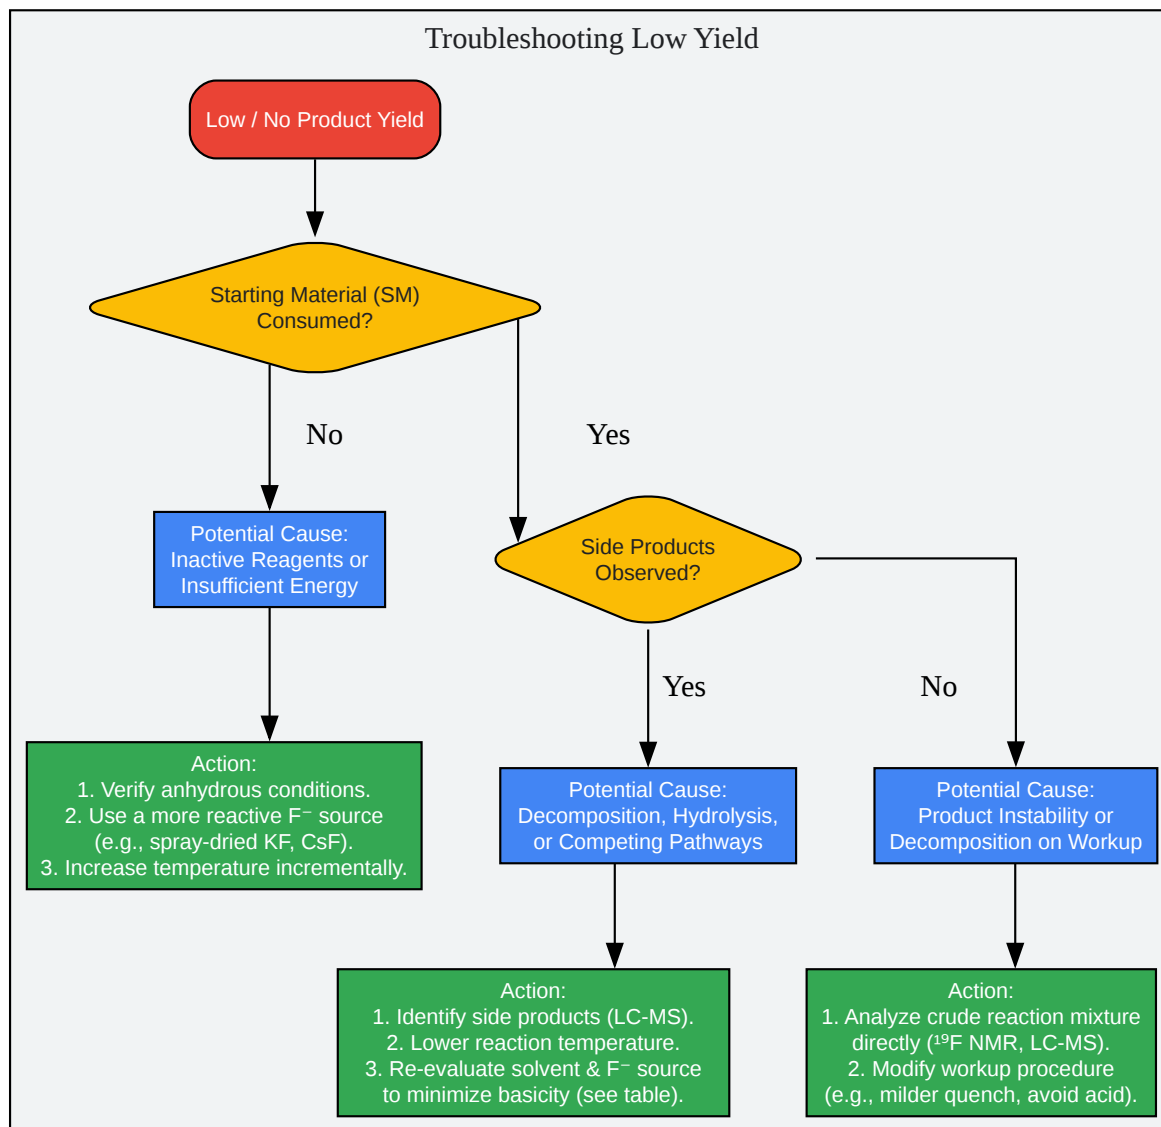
Troubleshooting Low Yield

Low / No Product Yield

Starting Material (SM) Consumed?

No

Yes

Potential Cause: Inactive Reagents or Insufficient Energy

Side Products Observed?

Action:
1. Verify anhydrous conditions.
2. Use a more reactive $F^-$ source (e.g., spray-dried KF, CsF).
3. Increase temperature incrementally.

Yes

No

Potential Cause: Decomposition, Hydrolysis, or Competing Pathways

Potential Cause: Product Instability or Decomposition on Workup

Action:
1. Identify side products (LC-MS).
2. Lower reaction temperature.
3. Re-evaluate solvent & $F^-$ source to minimize basicity (see table).

Action:
1. Analyze crude reaction mixture directly ($^{19}F$ NMR, LC-MS).
2. Modify workup procedure (e.g., milder quench, avoid acid).